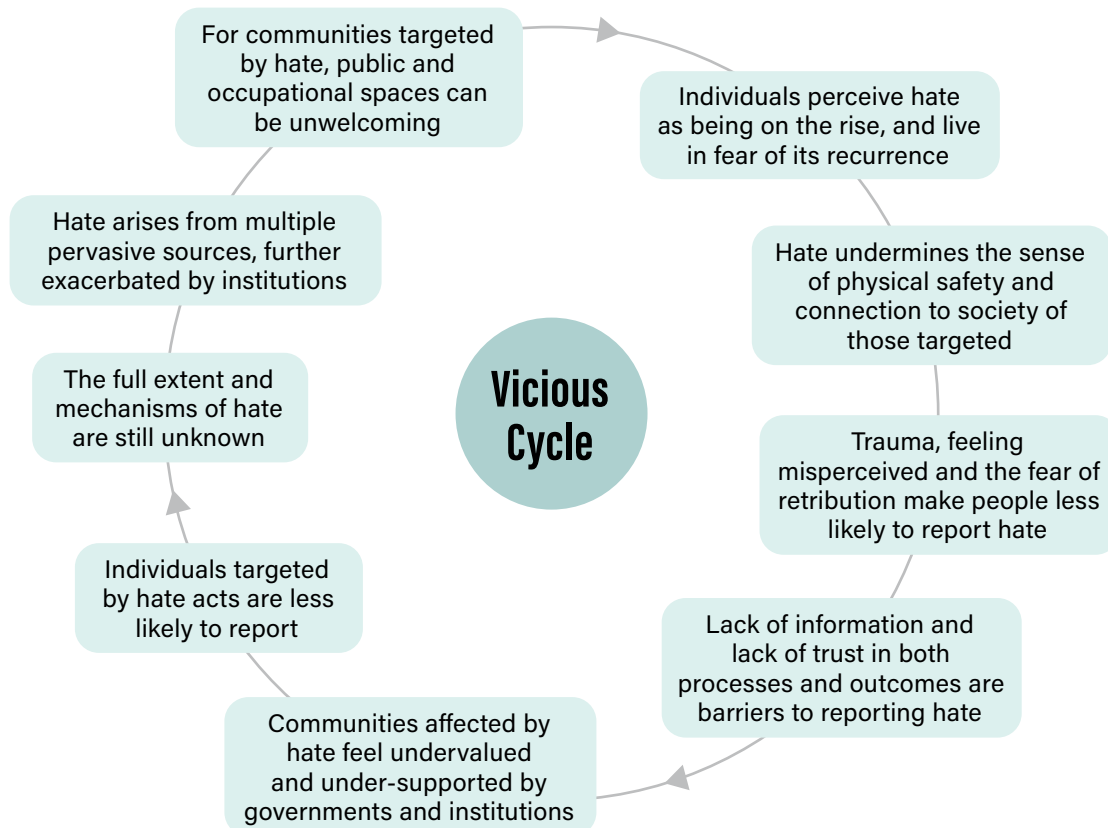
Vicious Cycle

For communities targeted by hate, public and occupational spaces can be unwelcoming

Individuals perceive hate as being on the rise, and live in fear of its recurrence

Hate undermines the sense of physical safety and connection to society of those targeted

Trauma, feeling misperceived and the fear of retribution make people less likely to report hate

Lack of information and lack of trust in both processes and outcomes are barriers to reporting hate

Communities affected by hate feel undervalued and under-supported by governments and institutions

Individuals targeted by hate acts are less likely to report

The full extent and mechanisms of hate are still unknown

Hate arises from multiple pervasive sources, further exacerbated by institutions